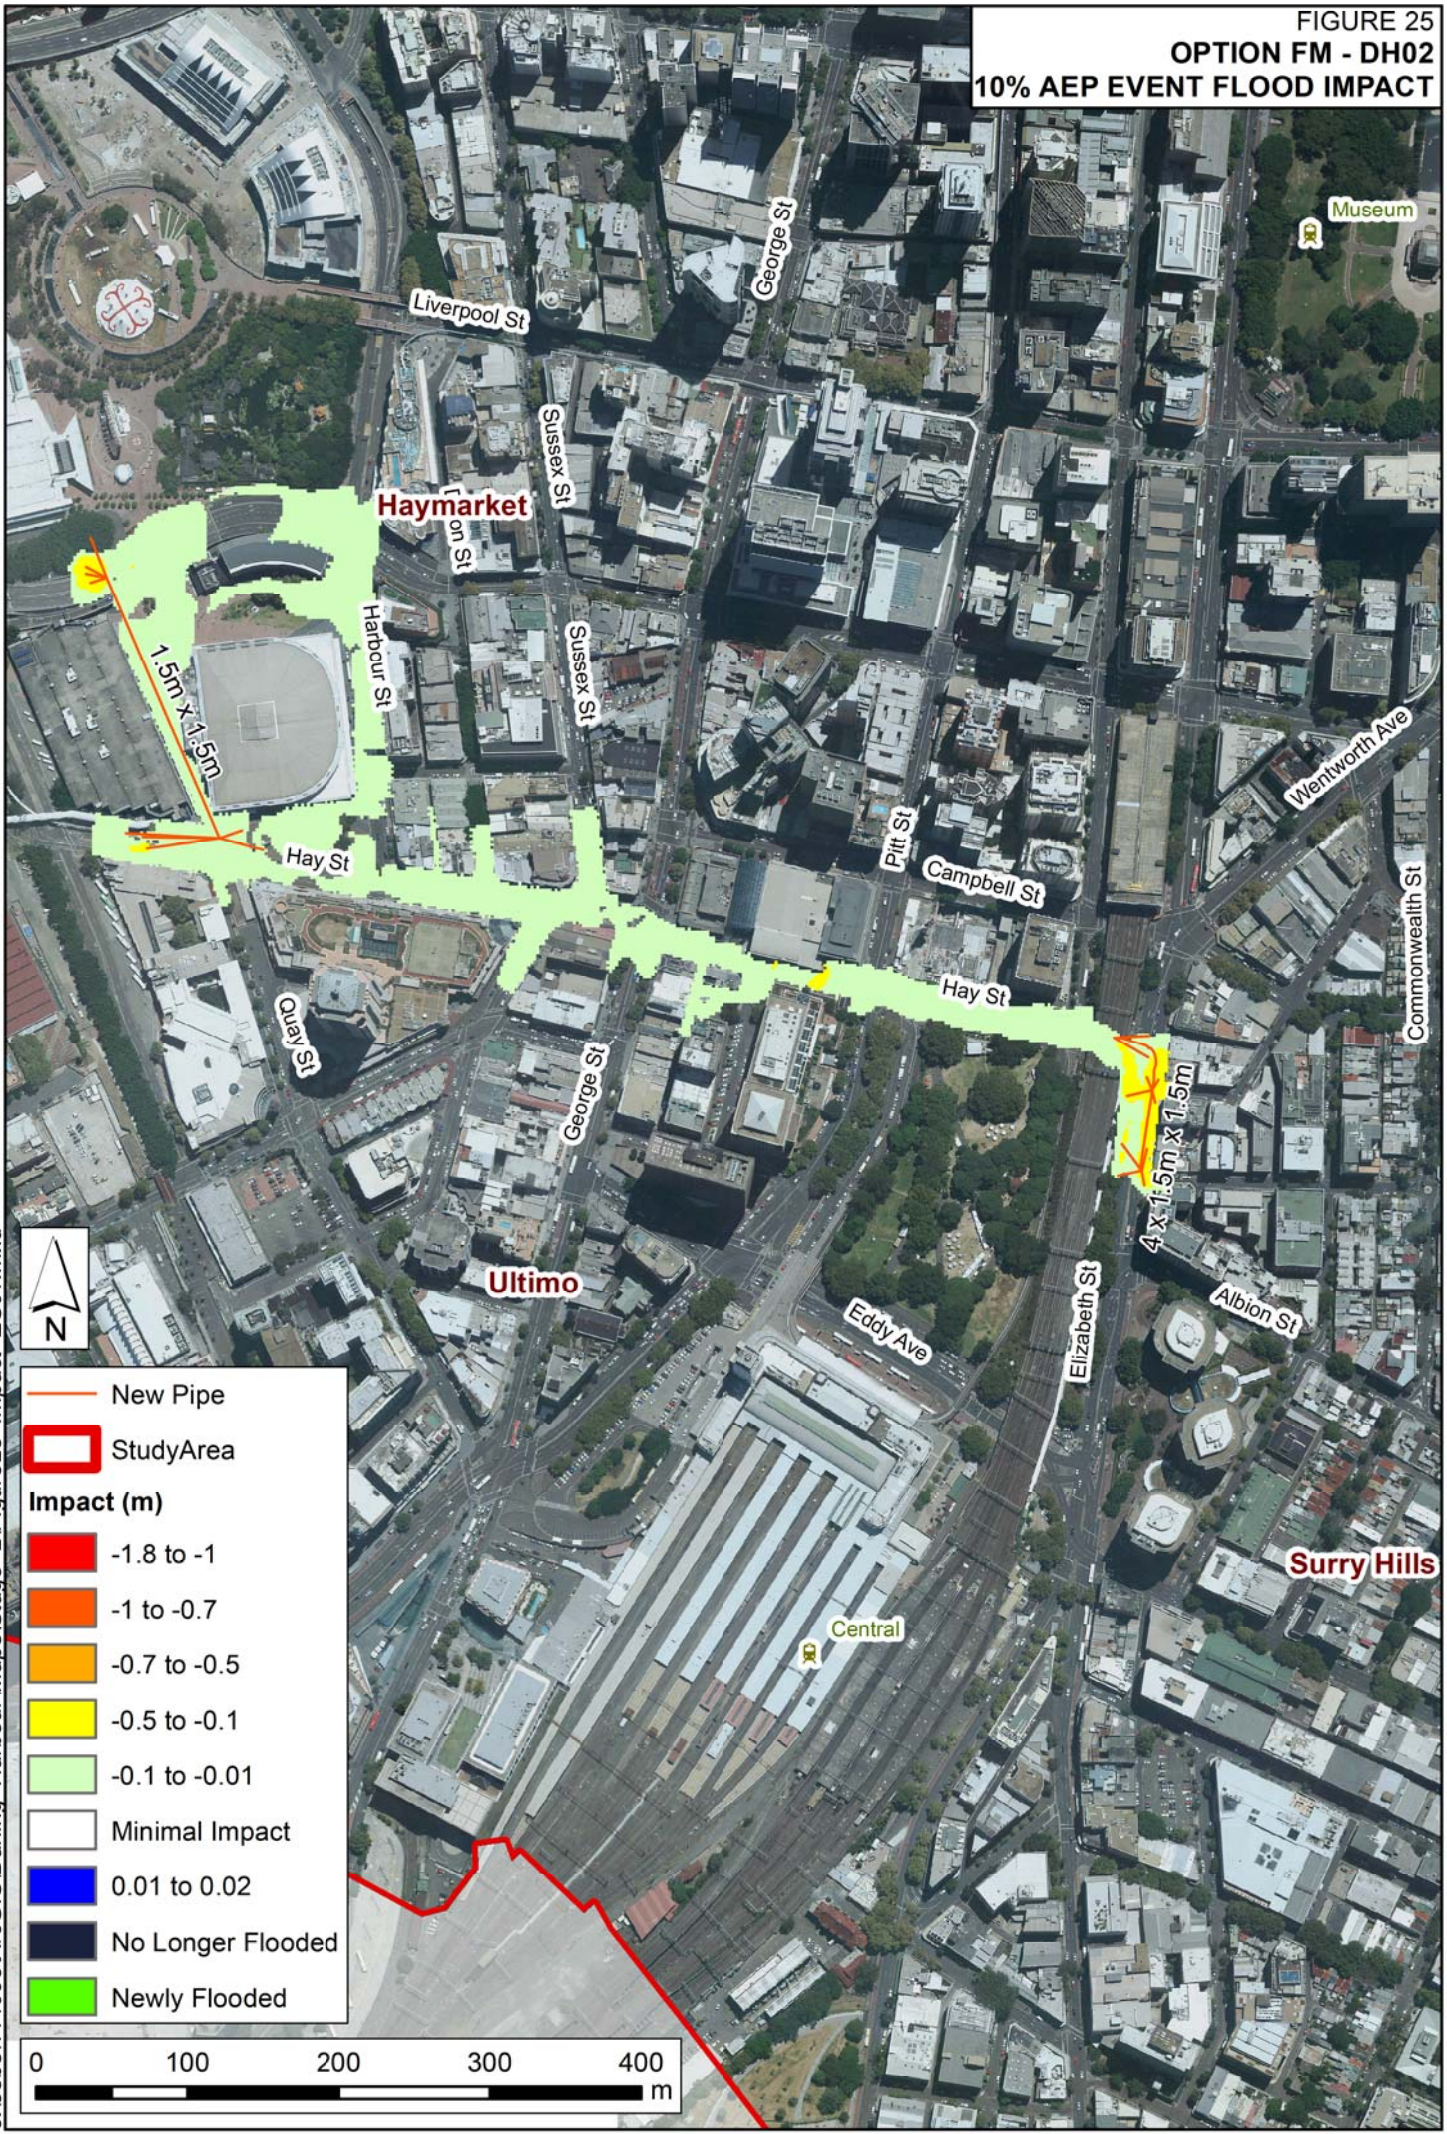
FIGURE 25
OPTION FM - DH02
10% AEP EVENT FLOOD IMPACT

Museum

George St

Liverpool St

Sussex St

Haymarket

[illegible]on St

Harbour St

Sussex St

1.5m x 1.5m

Wentworth Ave

Pitt St

Campbell St

Hay St

Commonwealth St

Hay St

Quay St

George St

4 x 1.5m x 1.5m

Elizabeth St

Albion St

Ultimo

Eddy Ave

Central

Surry Hills

N

New Pipe
StudyArea
Impact (m)
-1.8 to -1
-1 to -0.7
-0.7 to -0.5
-0.5 to -0.1
-0.1 to -0.01
Minimal Impact
0.01 to 0.02
No Longer Flooded
Newly Flooded

0 100 200 300 400 m